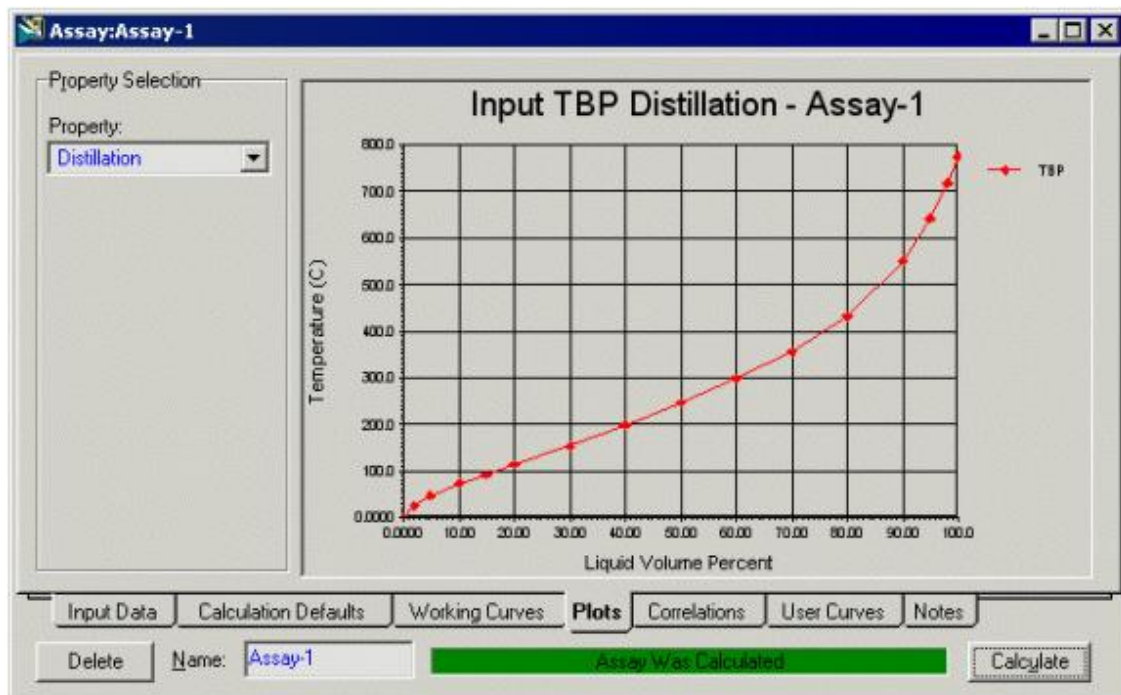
Assay:Assay-1

Property Selection

Property:

Distillation

Input TBP Distillation - Assay-1

800.0
700.0
600.0
500.0
400.0
300.0
200.0
100.0
0.0000

Temperature (C)

0.0000 10.00 20.00 30.00 40.00 50.00 60.00 70.00 80.00 90.00 100.0

Liquid Volume Percent

TBP

Input Data | Calculation Defaults | Working Curves | Plots | Correlations | User Curves | Notes

Delete

Name: Assay-1

Assay Was Calculated

Calculate